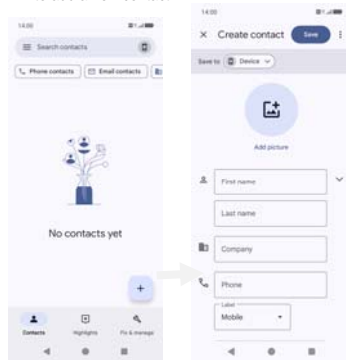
14:00

Search contacts

Phone contacts
Email contacts

No contacts yet

+

Contacts
Highlights
Fix & manage

14:00

Create contact
Save

Save to
Device

Add picture

First name

Last name

Company

Phone

Label
Mobile